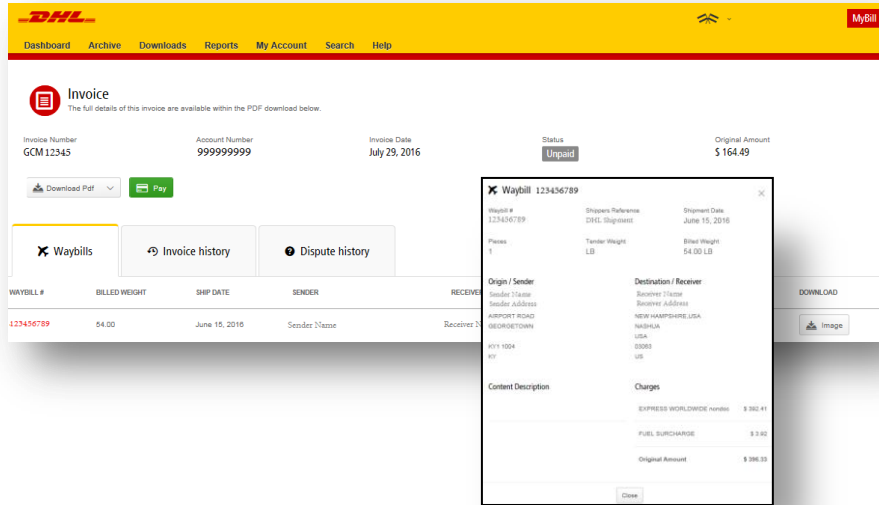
DHL

MyBill

Dashboard Archive Downloads Reports My Account Search Help

Invoice
The full details of this invoice are available within the PDF download below.

| Invoice Number | Account Number | Invoice Date | Status | Original Amount |
|---|---|---|---|---|
| GCM 12345 | 999999999 | July 29, 2016 | Unpaid | $ 164.49 |

Download Pdf

Pay

Waybills

Invoice history

Dispute history

| WAYBILL # | BILLED WEIGHT | SHIP DATE | SENDER | RECEIVER | DOWNLOAD |
|---|---|---|---|---|---|
| 123436789 | 54.00 | June 15, 2016 | Sender Name | Receiver N | Image |

Waybill 123436789

Waybill #
123436789

Shippers Reference
DHL Shipment

Shipment Date
June 15, 2016

Pieces
1

Tender Weight
LB

Billed Weight
54.00 LB

Origin / Sender
Sender Name
Sender Address
AIRPORT ROAD
GEORGETOWN

KY1 1004
KY

Destination / Receiver
Receiver Name
Receiver Address
NEW HAMPSHIRE,USA
NASHUA
USA
03063
US

Content Description

Charges

| EXPRESS WORLDWIDE nondoc | $ 392.41 |
|---|---|
| FUEL SURCHARGE | $ 3.92 |
| Original Amount | $ 396.33 |

Close